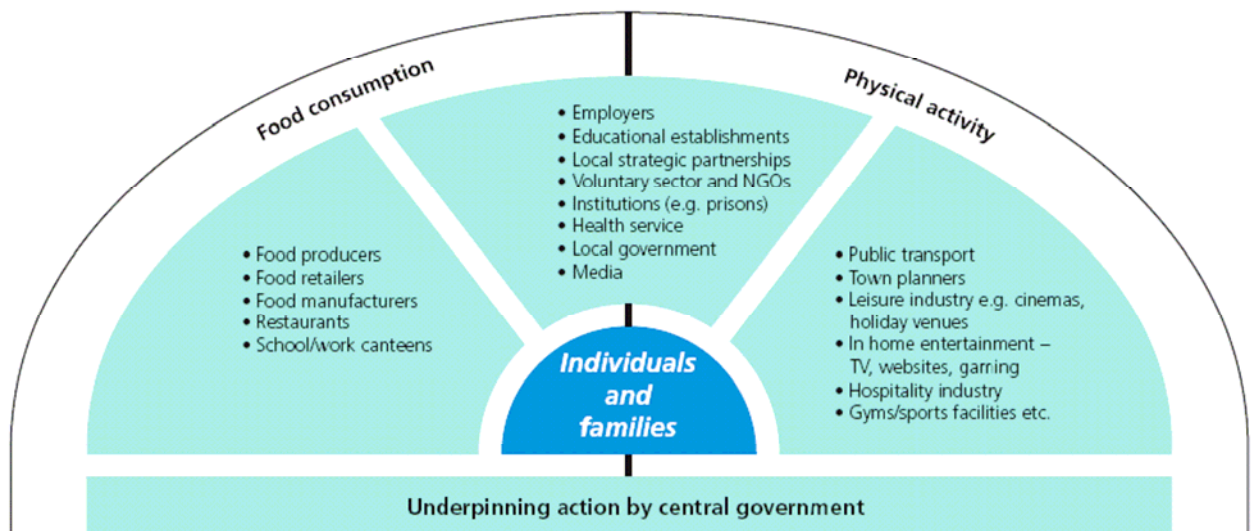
Food consumption

Physical activity

• Employers
• Educational establishments
• Local strategic partnerships
• Voluntary sector and NGOs
• Institutions (e.g. prisons)
• Health service
• Local government
• Media

• Food producers
• Food retailers
• Food manufacturers
• Restaurants
• School/work canteens

• Public transport
• Town planners
• Leisure industry e.g. cinemas, holiday venues
• In home entertainment – TV, websites, gaming
• Hospitality industry
• Gyms/sports facilities etc.

Individuals and families

Underpinning action by central government